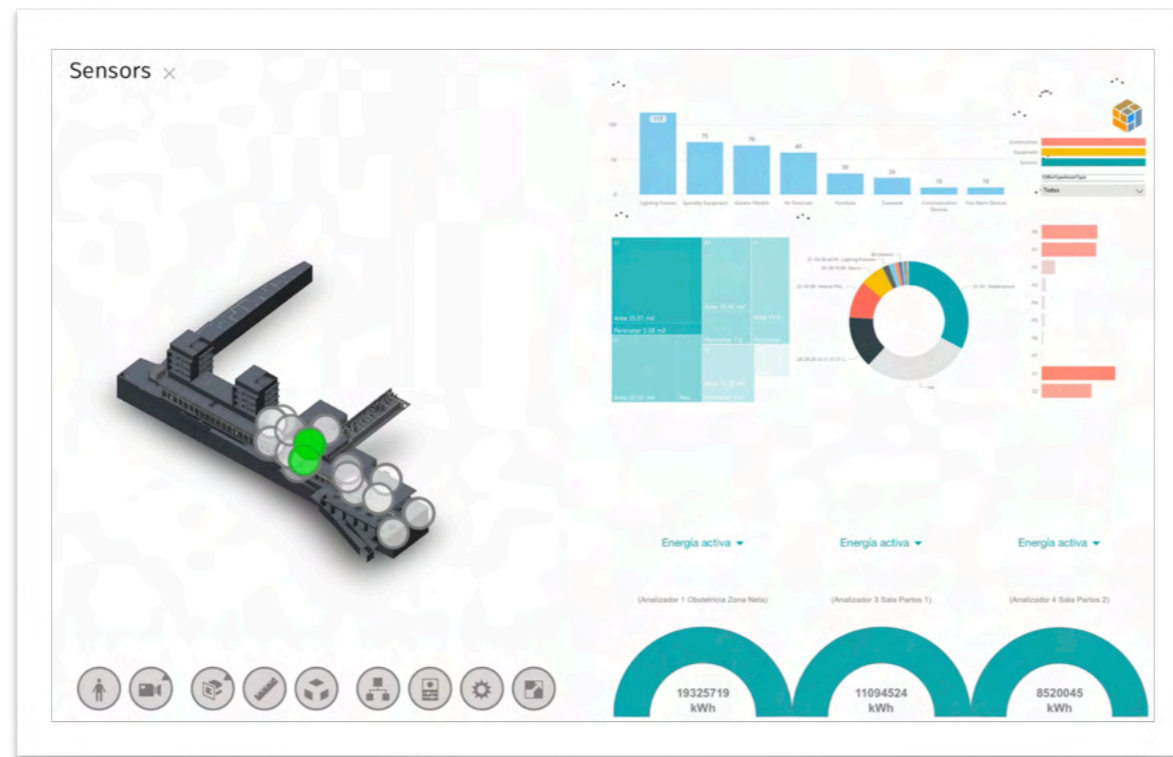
Sensors ×

Lighting Fixtures
Specialty Equipment
Generic Models
Air Terminals
Furniture
Casework
Communication Devices
Fire Alarm Devices

Construction
Equipment
Sensors

Todos

Area 25.01 m2
Perimeter 3.28 m

Energía activa
Energía activa
Energía activa

(Analizador 1 Obstetricia Zona Neta)
(Analizador 3 Sala Partos 1)
(Analizador 4 Sala Partos 2)

19325719 kWh
11094524 kWh
8520045 kWh